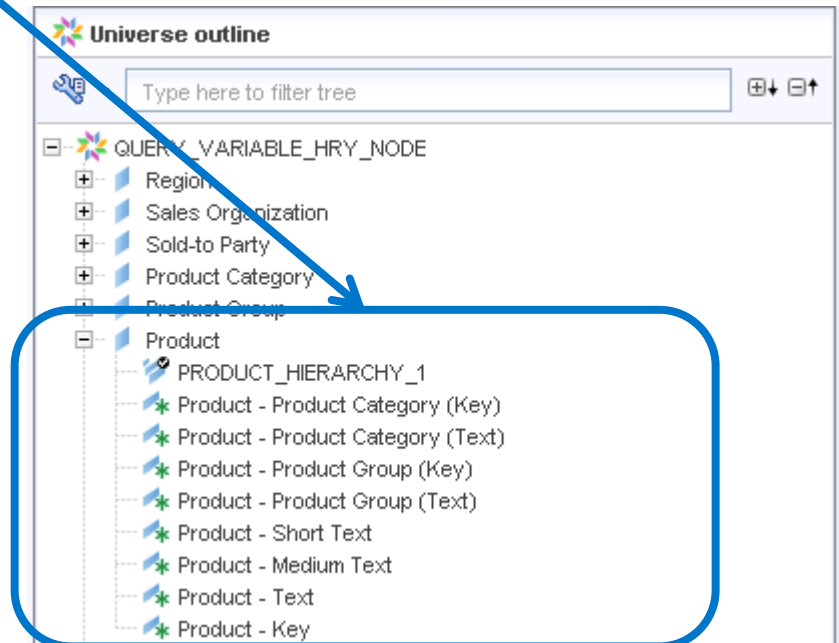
Universe outline

Type here to filter tree

QUERY_VARIABLE_HRY_NODE
Region
Sales Organization
Sold-to Party
Product Category
Product Group
Product
PRODUCT_HIERARCHY_1
Product - Product Category (Key)
Product - Product Category (Text)
Product - Product Group (Key)
Product - Product Group (Text)
Product - Short Text
Product - Medium Text
Product - Text
Product - Key